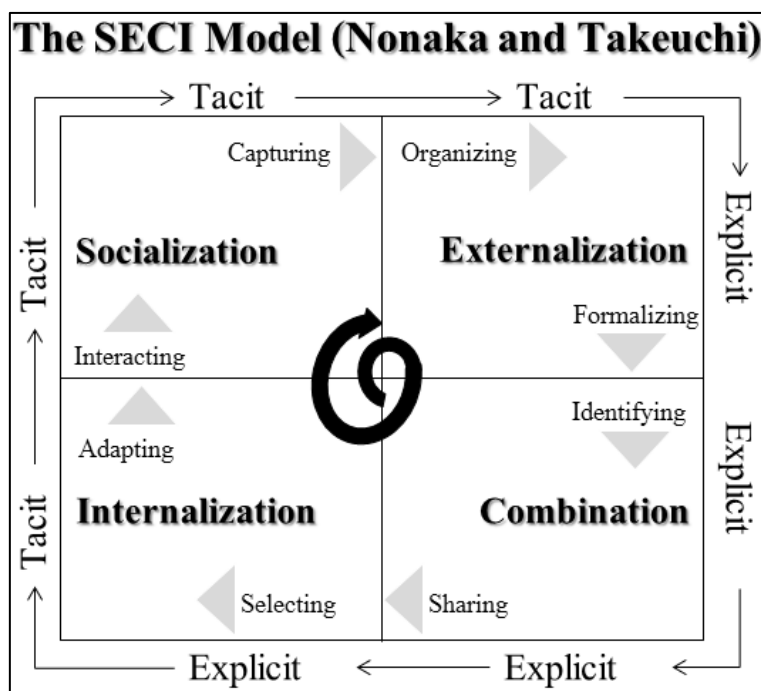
The SECI Model (Nonaka and Takeuchi)

Tacit

Tacit

Capturing

Organizing

Explicit

Tacit

Socialization

Externalization

Formalizing

Interacting

Identifying

Explicit

Adapting

Tacit

Internalization

Combination

Selecting

Sharing

Explicit

Explicit